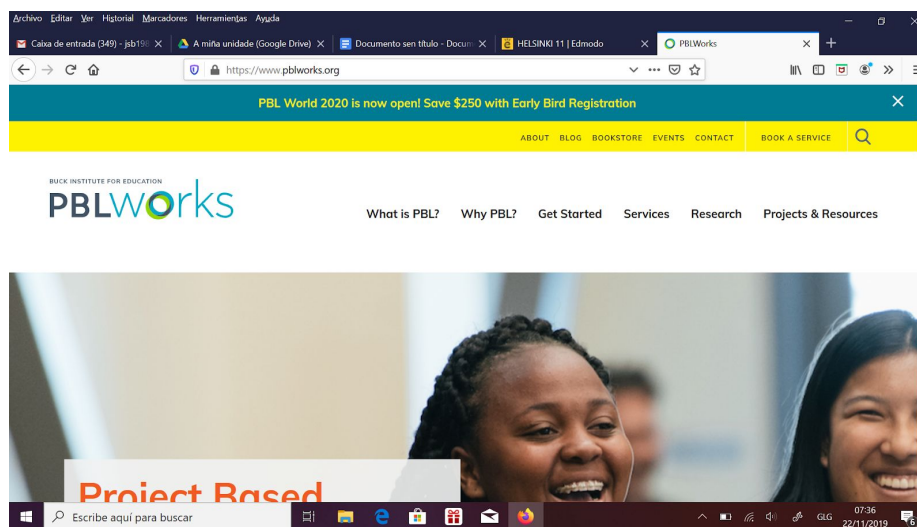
Archivo Editar Ver Historial Marcadores Herramientas Ayuda

Caixa de entrada (349) - jsb19 | A miña unidade (Google Drive) | Documento sen título - Docum | HELSINKI 11 | Edmodo | PBLWorks

https://www.pblworks.org

PBL World 2020 is now open! Save $250 with Early Bird Registration

ABOUT BLOG BOOKSTORE EVENTS CONTACT BOOK A SERVICE

BUCK INSTITUTE FOR EDUCATION
PBLWorks

What is PBL? Why PBL? Get Started Services Research Projects & Resources

Project Based

Escribe aquí para buscar

GLG 07:36 22/11/2019